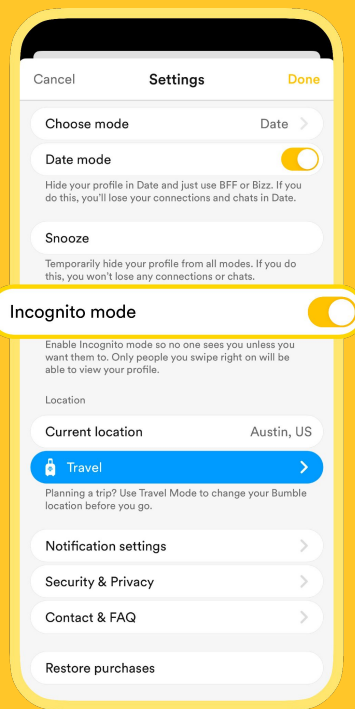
Cancel
Settings
Done

Choose mode
Date

Date mode

Hide your profile in Date and just use BFF or Bizz. If you do this, you'll lose your connections and chats in Date.

Snooze

Temporarily hide your profile from all modes. If you do this, you won't lose any connections or chats.

Incognito mode

Enable Incognito mode so no one sees you unless you want them to. Only people you swipe right on will be able to view your profile.

Location

Current location
Austin, US

Travel

Planning a trip? Use Travel Mode to change your Bumble location before you go.

Notification settings

Security & Privacy

Contact & FAQ

Restore purchases